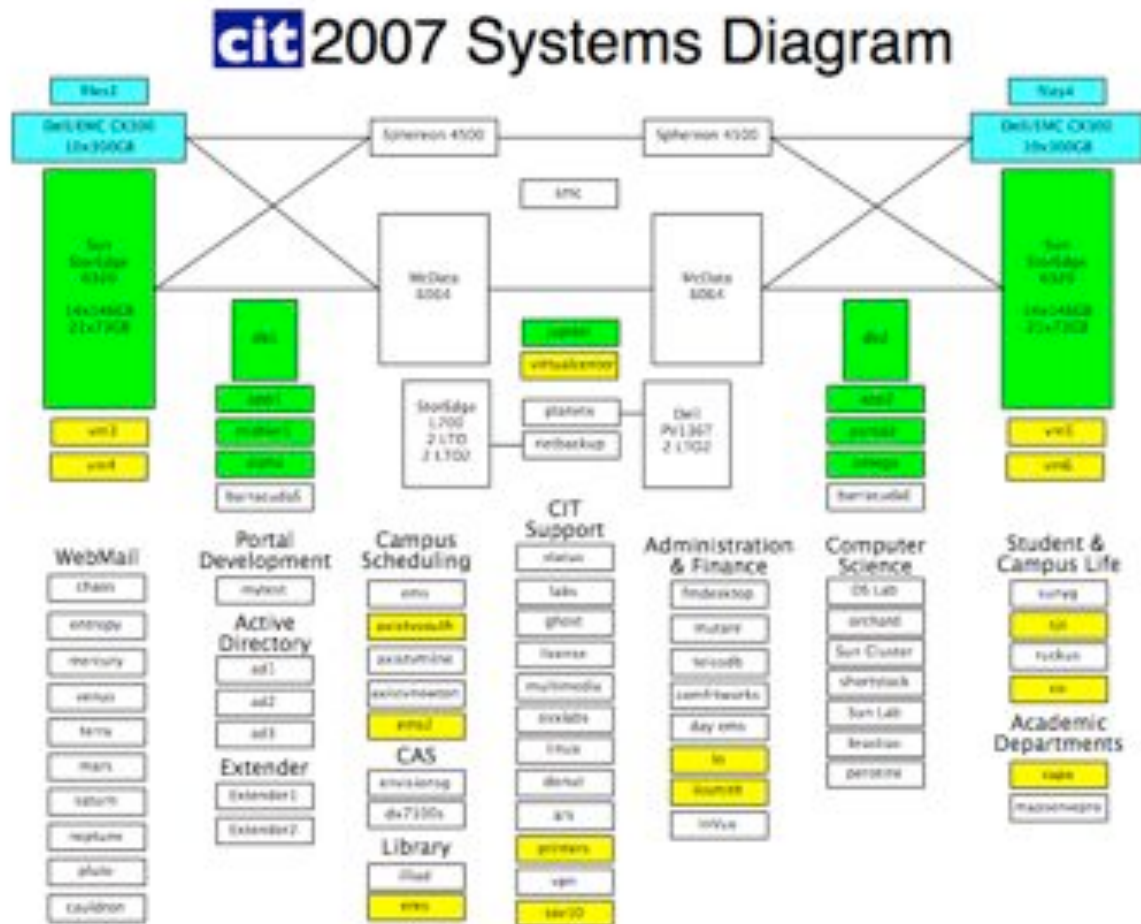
cit 2007 Systems Diagram

files3

Dell/EMC CX300 10x300GB

Sphereon 4500

Sphereon 4500

files4

Dell/EMC CX300 10x300GB

Sun StorEdge 6320 14x146GB 21x73GB

smc

McData 6064

McData 6064

Sun StorEdge 6320 14x146GB 21x73GB

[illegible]

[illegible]

virtualcenter

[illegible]

StorEdge L700 2 LTO 2 LTO2

planets

netbackup

Dell PV136T 2 LTO2

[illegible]

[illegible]

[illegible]

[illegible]

vm3

vm4

barracuda5

barracuda6

vm5

vm6

WebMail

chaos

entropy

mercury

venus

terra

mars

saturn

neptune

pluto

cauldron

Portal Development

mytest

Active Directory

ad1

ad2

ad3

Extender

Extender1

Extender2

Campus Scheduling

ems

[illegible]

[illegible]

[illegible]

ems2

CAS

envisionsg

dx7100s

Library

illiad

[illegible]

CIT Support

status

labs

ghost

license

multimedia

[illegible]

linux

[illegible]

ars

printers

vpn

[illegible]

Administration & Finance

findesktop

mutant

telcodb

comfriteworks

day ems

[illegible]

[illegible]

InVue

Computer Science

OS Lab

orchard

Sun Cluster

shortstack

Sun Lab

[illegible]

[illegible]

Student & Campus Life

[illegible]

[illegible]

ruckus

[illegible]

Academic Departments

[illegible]

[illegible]